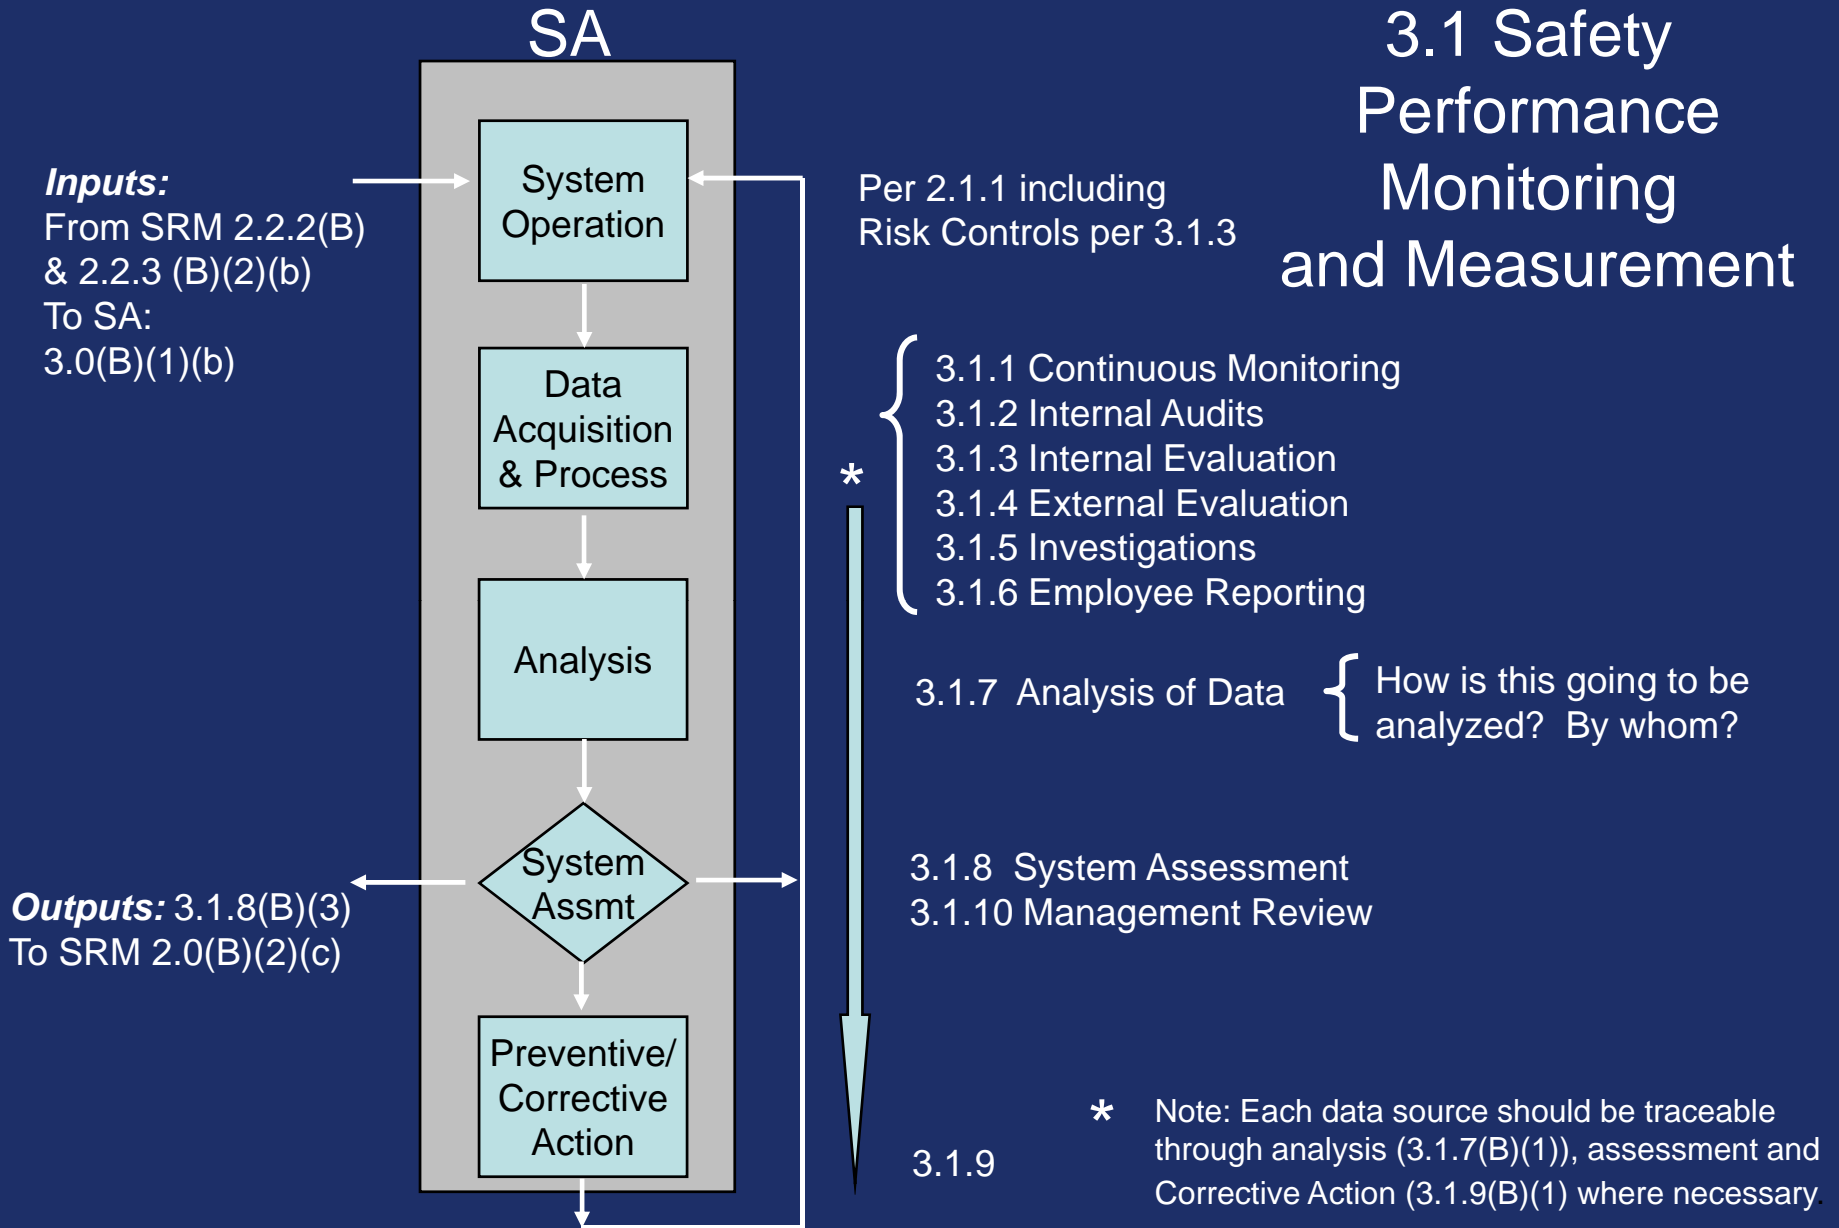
SA

3.1 Safety Performance Monitoring and Measurement

Inputs:
From SRM 2.2.2(B) & 2.2.3 (B)(2)(b)
To SA:
3.0(B)(1)(b)

System Operation

Per 2.1.1 including Risk Controls per 3.1.3

Data Acquisition & Process

3.1.1 Continuous Monitoring
3.1.2 Internal Audits
3.1.3 Internal Evaluation
3.1.4 External Evaluation
3.1.5 Investigations
3.1.6 Employee Reporting

*

Analysis

3.1.7 Analysis of Data

How is this going to be analyzed? By whom?

System Assmt

Outputs: 3.1.8(B)(3)
To SRM 2.0(B)(2)(c)

3.1.8 System Assessment
3.1.10 Management Review

Preventive/ Corrective Action

3.1.9

* Note: Each data source should be traceable through analysis (3.1.7(B)(1)), assessment and Corrective Action (3.1.9(B)(1) where necessary.